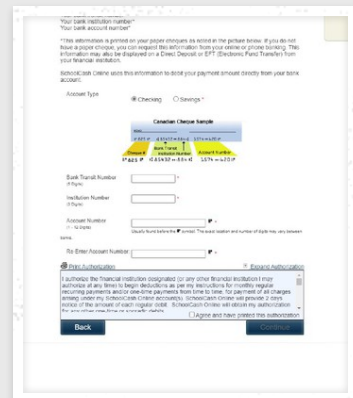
Your bank institution number*
Your bank account number*

*This information is printed on your paper cheques as noted in the picture below. If you do not have a paper cheque, you can request this information from your online or phone banking. This information may also be displayed on a Direct Deposit or EFT (Electronic Fund Transfer) from your financial institution.

SchoolCash Online uses this information to debit your payment amount directly from your bank account.

Account Type
Checking Savings *

Canadian Cheque Sample
Cheque # Bank Transit Institution Number Account Number

Bank Transit Number
(5 Digits)

Institution Number
(3 Digits)

Account Number
(7 - 12 Digits)
Usually found before the symbol. The exact location and number of digits may vary between banks.

Re-Enter Account Number

Print Authorization
Expand Authorization

I authorize the financial institution designated (or any other financial institution I may authorize at any time) to begin deductions as per my instructions for monthly regular recurring payments and/or one-time payments from time to time, for payment of all charges arising under my SchoolCash Online account(s). SchoolCash Online will provide 2 days notice of the amount of each regular debit. SchoolCash Online will obtain my authorization for any other one-time or sporadic debits.

I agree and have printed this authorization

Back
Continue